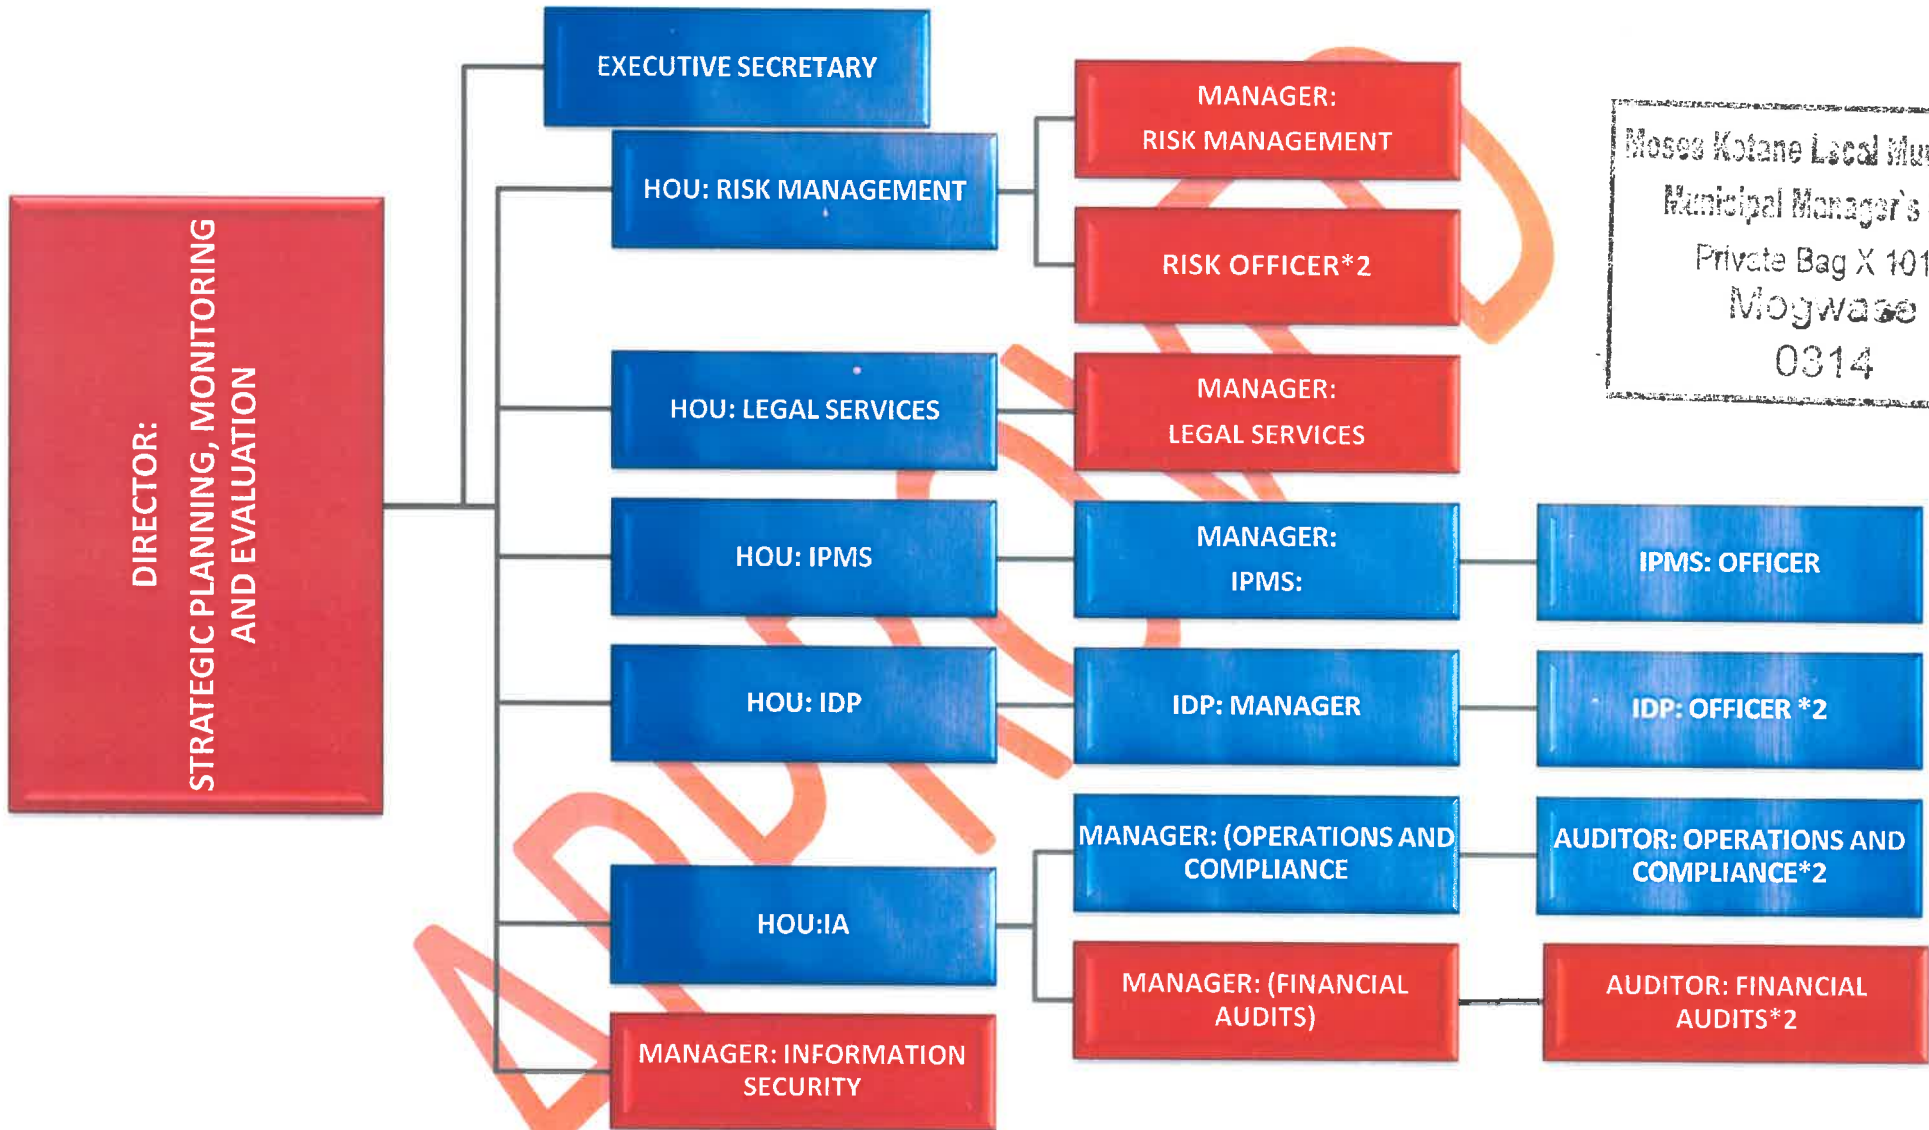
DIRECTOR: STRATEGIC PLANNING, MONITORING AND EVALUATION

EXECUTIVE SECRETARY

HOU: RISK MANAGEMENT

MANAGER: RISK MANAGEMENT

RISK OFFICER*2

HOU: LEGAL SERVICES

MANAGER: LEGAL SERVICES

HOU: IPMS

MANAGER: IPMS:

IPMS: OFFICER

HOU: IDP

IDP: MANAGER

IDP: OFFICER *2

HOU:IA

MANAGER: (OPERATIONS AND COMPLIANCE

AUDITOR: OPERATIONS AND COMPLIANCE*2

MANAGER: (FINANCIAL AUDITS)

AUDITOR: FINANCIAL AUDITS*2

MANAGER: INFORMATION SECURITY

Moses Kotane Local Mu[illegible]
Municipal Manager's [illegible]
Private Bag X 101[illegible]
Mogwase
0314